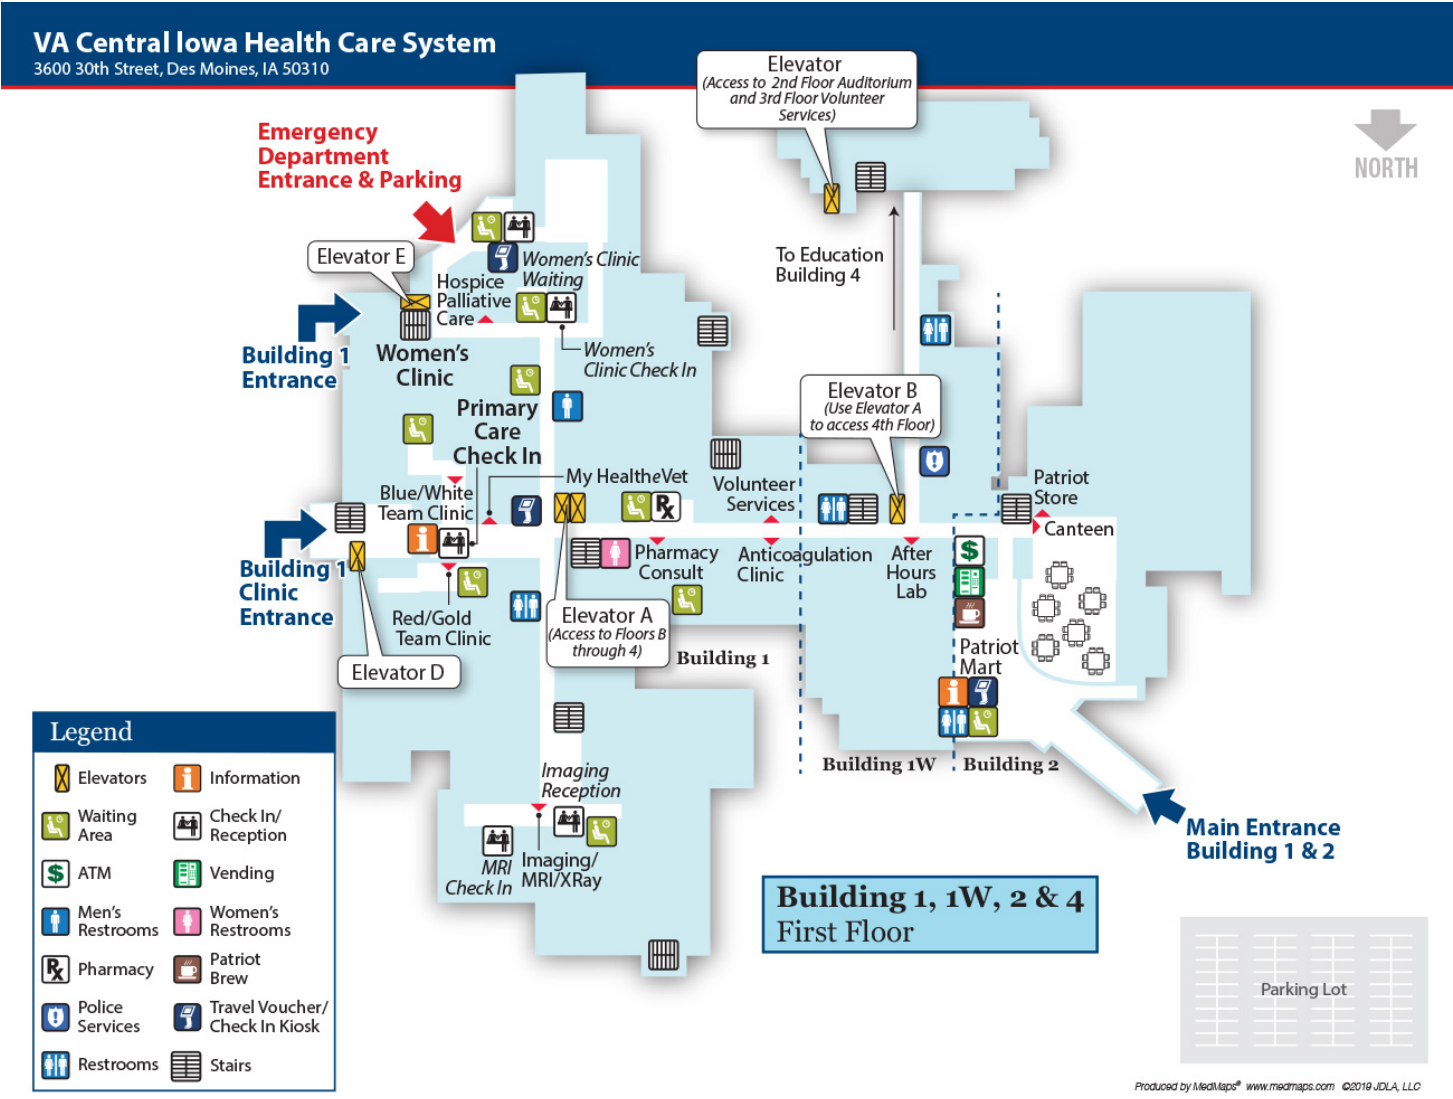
VA Central Iowa Health Care System
3600 30th Street, Des Moines, IA 50310

Elevator
(Access to 2nd Floor Auditorium and 3rd Floor Volunteer Services)

NORTH

Emergency Department Entrance & Parking

Elevator E

Women's Clinic Waiting

Hospice Palliative Care

Building 1 Entrance

Women's Clinic

Women's Clinic Check In

To Education Building 4

Primary Care Check In

Elevator B
(Use Elevator A to access 4th Floor)

My HealtheVet

Blue/White Team Clinic

Volunteer Services

Patriot Store

Canteen

Building 1 Clinic Entrance

Pharmacy Consult

Anticoagulation Clinic

After Hours Lab

Red/Gold Team Clinic

Elevator A
(Access to Floors B through 4)

Building 1

Patriot Mart

Elevator D

Legend

Elevators
Information
Waiting Area
Check In/ Reception
ATM
Vending
Men's Restrooms
Women's Restrooms
Pharmacy
Patriot Brew
Police Services
Travel Voucher/ Check In Kiosk
Restrooms
Stairs

Imaging Reception

Building 1W

Building 2

Main Entrance Building 1 & 2

MRI Check In

Imaging/ MRI/XRay

Building 1, 1W, 2 & 4
First Floor

Parking Lot

Produced by MediMaps® www.medmaps.com ©2019 JDLA, LLC